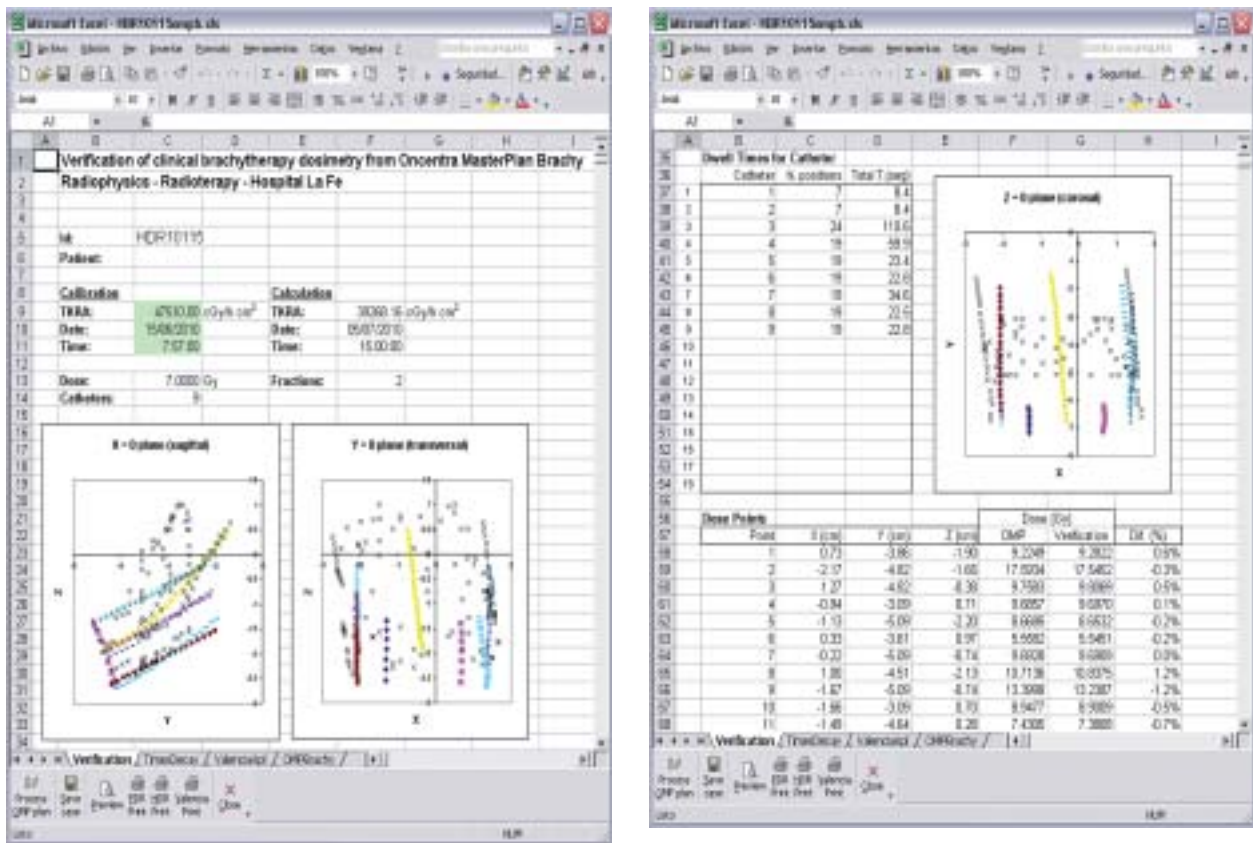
Microsoft Excel - HDR10115engb.xls

Verification of clinical brachytherapy dosimetry from Oncentra MasterPlan Brachy
Radiophysics - Radioterapy - Hospital La Fe

Id: HDR10115
Patient:

Calibration
TKRA: 47610.00 cGy/h cm²
Date: 15/08/2010
Time: 7:57:00

Calculation
TKRA: 38268.16 cGy/h cm²
Date: 05/01/2010
Time: 15:00:00

Dose: 7.0000 Gy
Fractions: 2
Catheters: 9

X = 0 plane (sagittal)

Y = 0 plane (transversal)

Verification / TimeDecay / Valencia / OMPBrachy /

Process OMP plan | Save case | Preview | EBR Print | HDR Print | Valencia Print | Close

Microsoft Excel - HDR10115engb.xls

Dwell Times for Catheter

| Catheter | N. positions | Total T (seg) |
|---|---|---|
| 1 | 7 | 8.4 |
| 2 | 7 | 8.4 |
| 3 | 24 | 118.6 |
| 4 | 18 | 59.9 |
| 5 | 18 | 23.4 |
| 6 | 18 | 22.6 |
| 7 | 18 | 34.0 |
| 8 | 18 | 22.6 |
| 9 | 18 | 22.6 |

Z = 0 plane (coronal)

Dose Points

| Point | X (cm) | Y (cm) | Z (cm) | Dose (Gy) OMP | Dose (Gy) Verification | Dif. (%) |
|---|---|---|---|---|---|---|
| 1 | 0.73 | -3.86 | -1.90 | 9.2249 | 9.2822 | 0.6% |
| 2 | -2.17 | -4.82 | -1.60 | 17.5034 | 17.5462 | -0.3% |
| 3 | 1.27 | -4.82 | -8.38 | 8.7593 | 8.6869 | 0.0% |
| 4 | -0.84 | -3.09 | 8.71 | 8.6857 | 8.6870 | 0.1% |
| 5 | -1.13 | -5.09 | -2.20 | 8.6685 | 8.6532 | -0.2% |
| 6 | 0.33 | -3.81 | 0.97 | 5.5582 | 5.5461 | -0.2% |
| 7 | -0.33 | -5.09 | -6.74 | 8.6808 | 8.6869 | 0.0% |
| 8 | 1.86 | -4.51 | -2.13 | 10.7136 | 10.8375 | 1.2% |
| 9 | -1.87 | -5.09 | -6.74 | 13.3988 | 13.2387 | -1.2% |
| 10 | -1.86 | -3.09 | 0.70 | 8.9477 | 8.9009 | -0.5% |
| 11 | -1.49 | -4.64 | 0.28 | 7.4305 | 7.3800 | -0.7% |

Verification / TimeDecay / Valencia / OMPBrachy /

Process OMP plan | Save case | Preview | EBR Print | HDR Print | Valencia Print | Close